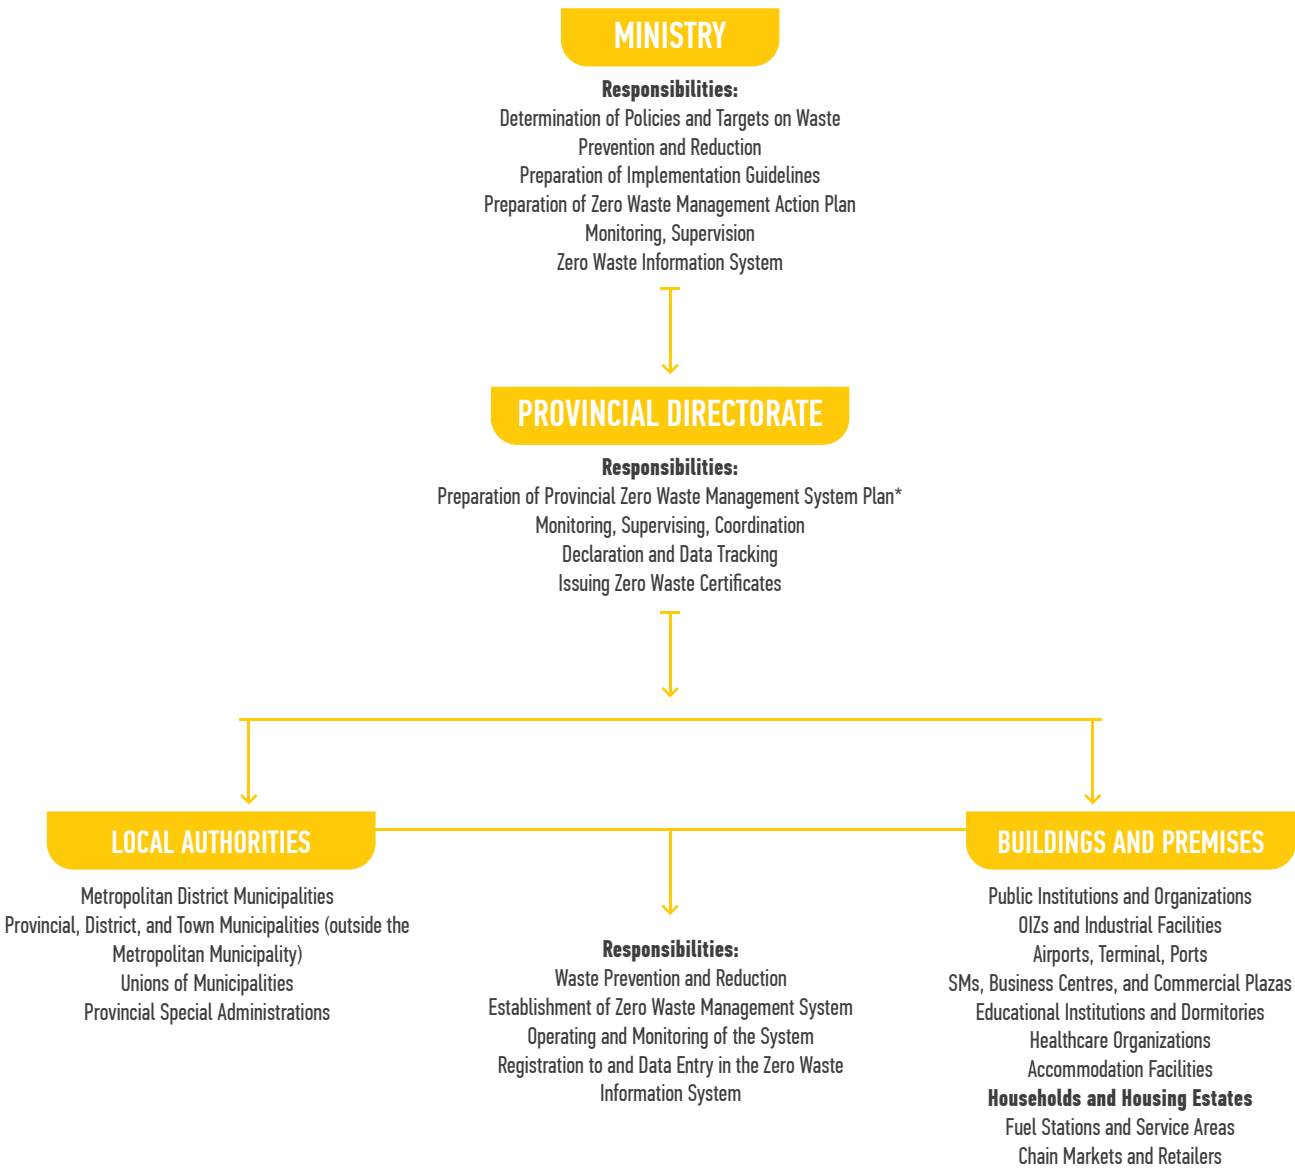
MINISTRY

**Responsibilities:**
Determination of Policies and Targets on Waste Prevention and Reduction
Preparation of Implementation Guidelines
Preparation of Zero Waste Management Action Plan
Monitoring, Supervision
Zero Waste Information System

PROVINCIAL DIRECTORATE

**Responsibilities:**
Preparation of Provincial Zero Waste Management System Plan*
Monitoring, Supervising, Coordination
Declaration and Data Tracking
Issuing Zero Waste Certificates

LOCAL AUTHORITIES

Metropolitan District Municipalities
Provincial, District, and Town Municipalities (outside the Metropolitan Municipality)
Unions of Municipalities
Provincial Special Administrations

**Responsibilities:**
Waste Prevention and Reduction
Establishment of Zero Waste Management System
Operating and Monitoring of the System
Registration to and Data Entry in the Zero Waste Information System

BUILDINGS AND PREMISES

Public Institutions and Organizations
OIZs and Industrial Facilities
Airports, Terminal, Ports
SMs, Business Centres, and Commercial Plazas
Educational Institutions and Dormitories
Healthcare Organizations
Accommodation Facilities
**Households and Housing Estates**
Fuel Stations and Service Areas
Chain Markets and Retailers